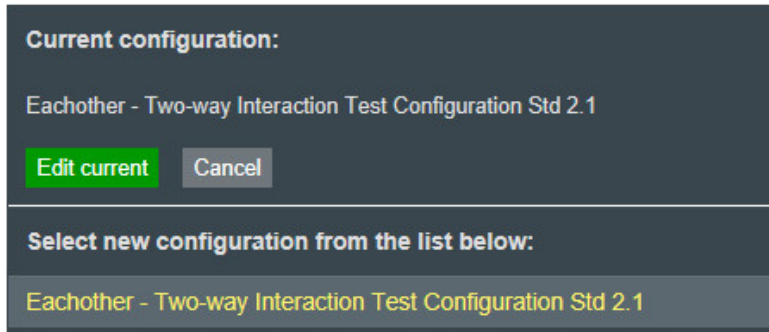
Current configuration:

Eachother - Two-way Interaction Test Configuration Std 2.1

Edit current Cancel

Select new configuration from the list below:

Eachother - Two-way Interaction Test Configuration Std 2.1